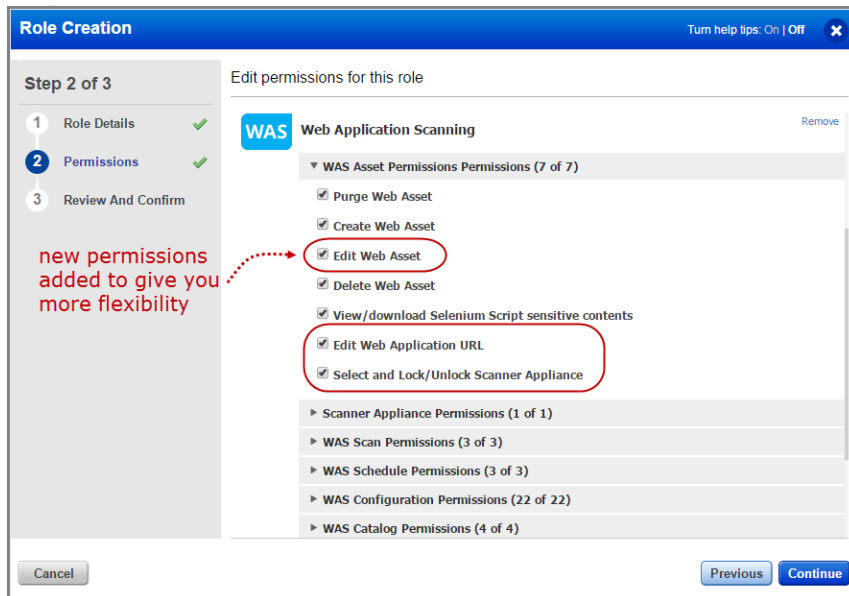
Role Creation

Turn help tips: On | Off

Step 2 of 3

1 Role Details

2 Permissions

3 Review And Confirm

new permissions added to give you more flexibility

Edit permissions for this role

WAS Web Application Scanning

Remove

▼ WAS Asset Permissions Permissions (7 of 7)

Purge Web Asset

Create Web Asset

Edit Web Asset

Delete Web Asset

View/download Selenium Script sensitive contents

Edit Web Application URL

Select and Lock/Unlock Scanner Appliance

▶ Scanner Appliance Permissions (1 of 1)

▶ WAS Scan Permissions (3 of 3)

▶ WAS Schedule Permissions (3 of 3)

▶ WAS Configuration Permissions (22 of 22)

▶ WAS Catalog Permissions (4 of 4)

Cancel

Previous

Continue